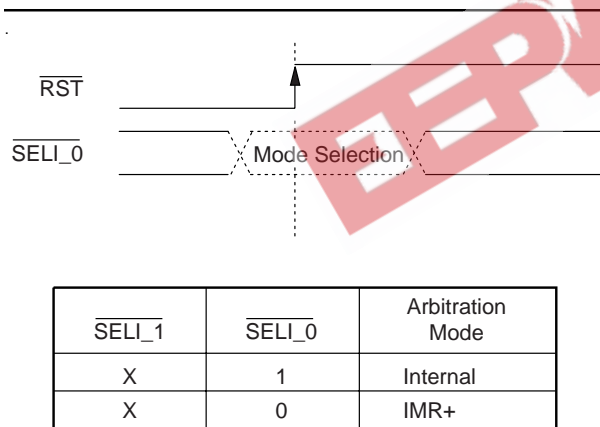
$\overline{\text{RST}}$

$\overline{\text{SELI\_0}}$

Mode Selection

| $\overline{\text{SELI\_1}}$ | $\overline{\text{SELI\_0}}$ | Arbitration Mode |
|---|---|---|
| X | 1 | Internal |
| X | 0 | IMR+ |